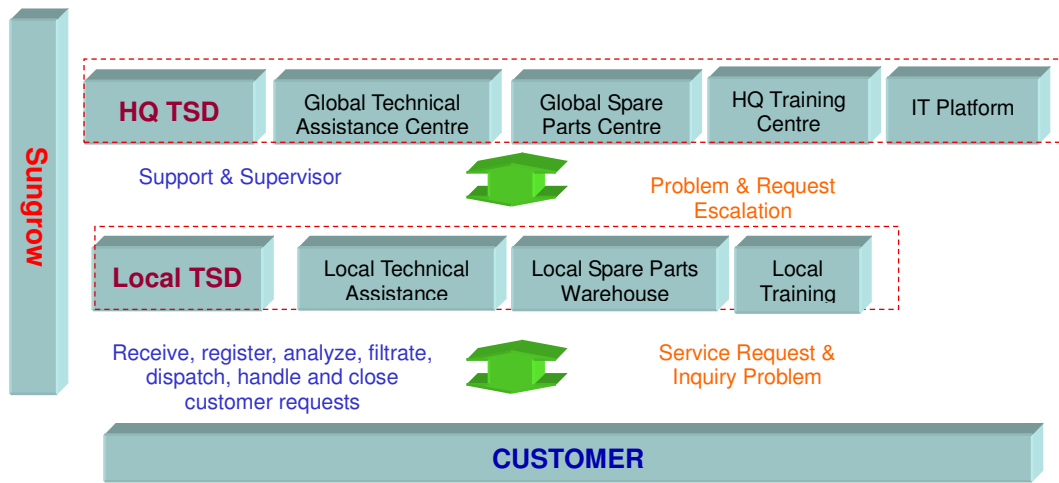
Sungrow

HQ TSD

Global Technical Assistance Centre

Global Spare Parts Centre

HQ Training Centre

IT Platform

Support & Supervisor

Problem & Request Escalation

Local TSD

Local Technical Assistance

Local Spare Parts Warehouse

Local Training

Receive, register, analyze, filtrate, dispatch, handle and close customer requests

Service Request & Inquiry Problem

CUSTOMER